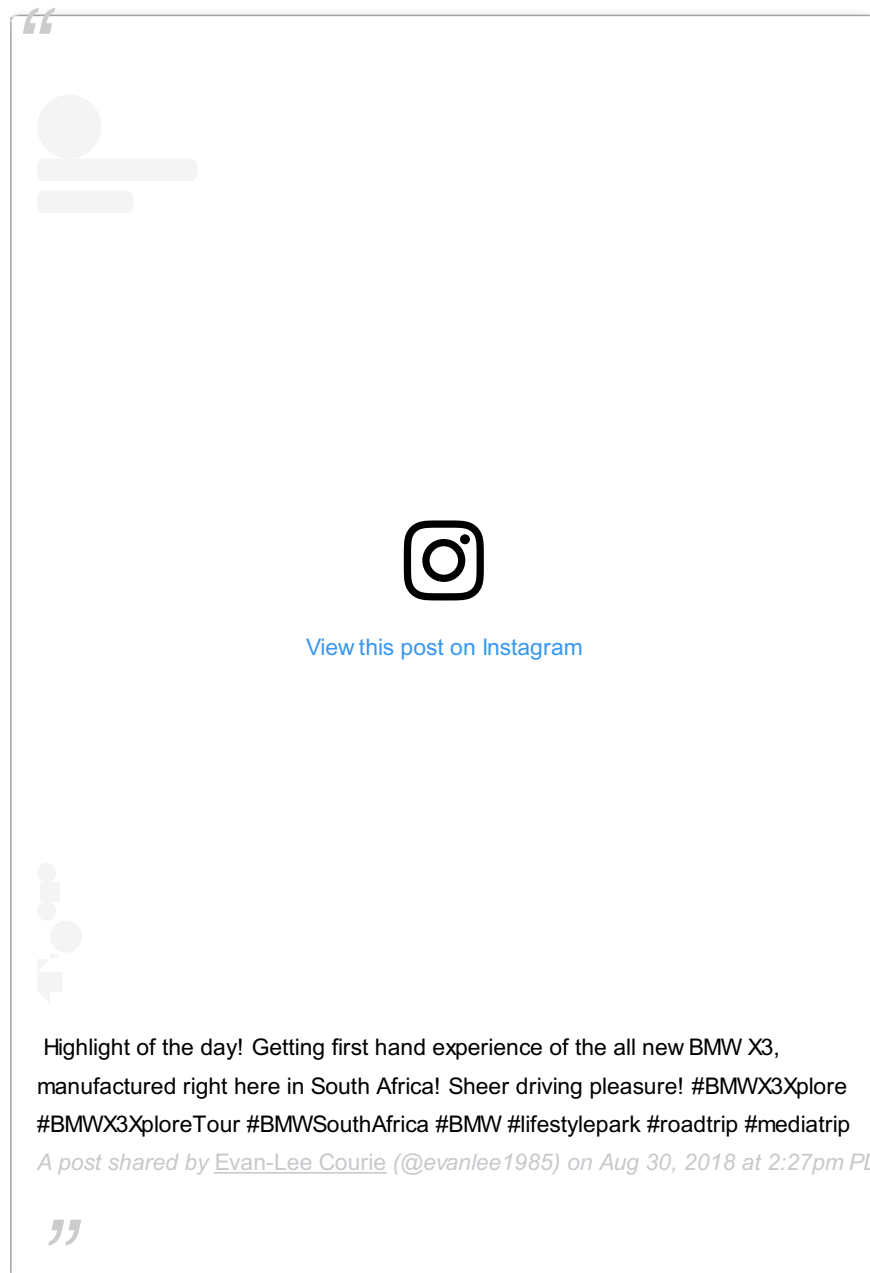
“

View this post on Instagram

Highlight of the day! Getting first hand experience of the all new BMW X3, manufactured right here in South Africa! Sheer driving pleasure! #BMWX3Xplore #BMWX3XploreTour #BMWSouthAfrica #BMW #lifestylepark #roadtrip #mediatrip

A post shared by Evan-Lee Courie (@evanlee1985) on Aug 30, 2018 at 2:27pm P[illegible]

”